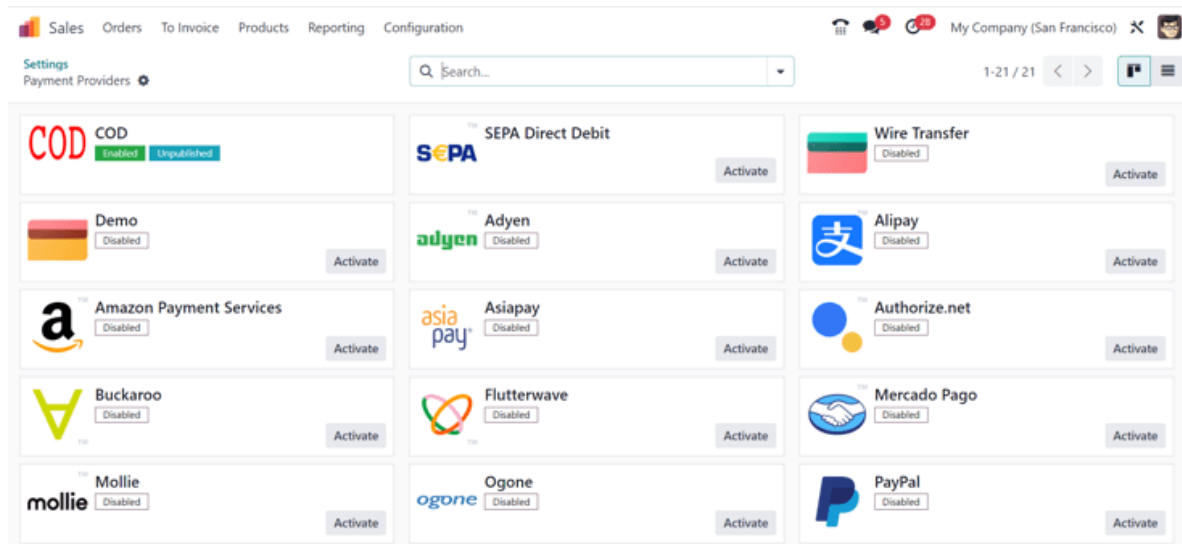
Sales Orders To Invoice Products Reporting Configuration 5 28 My Company (San Francisco)

Settings
Payment Providers

Search...

1-21 / 21

COD COD
Enabled Unpublished

SEPA SEPA Direct Debit
Activate

Wire Transfer
Disabled
Activate

Demo
Disabled
Activate

adyen Adyen
Disabled
Activate

Alipay
Disabled
Activate

Amazon Payment Services
Disabled
Activate

asia pay Asiapay
Disabled
Activate

Authorize.net
Disabled
Activate

Buckaroo
Disabled
Activate

Flutterwave
Disabled
Activate

Mercado Pago
Disabled
Activate

mollie Mollie
Disabled
Activate

ogone Ogone
Disabled
Activate

PayPal
Disabled
Activate